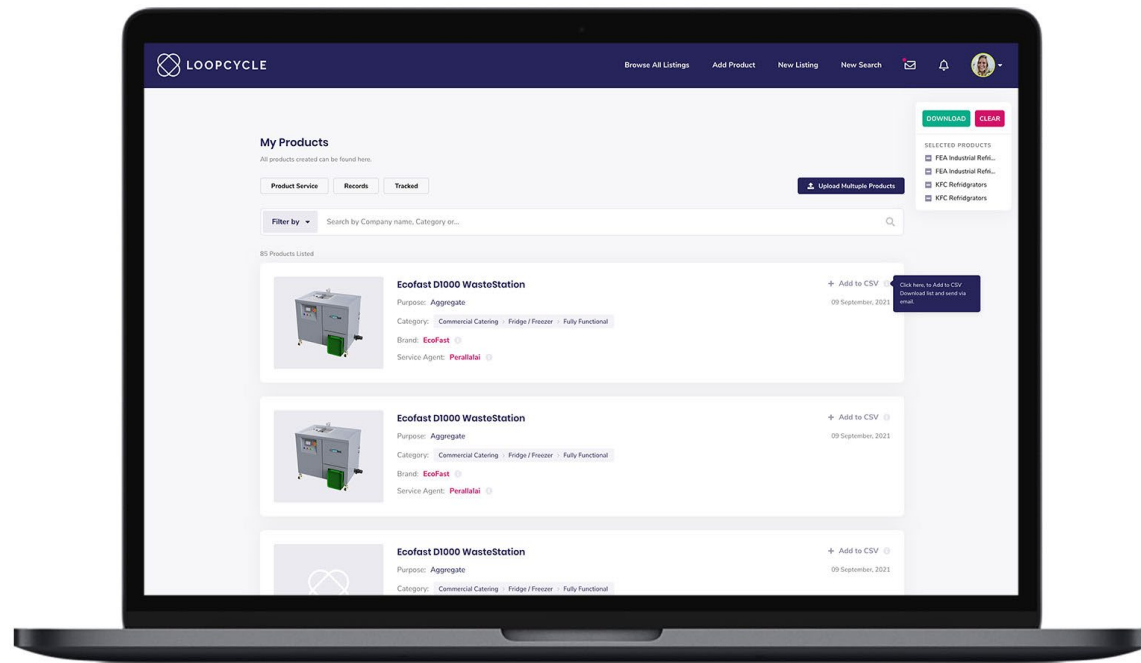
LOOPCYCLE

Browse All Listings Add Product New Listing New Search

DOWNLOAD CLEAR

SELECTED PRODUCTS
FEA Industrial Refri...
FEA Industrial Refri...
KFC Refridgrators
KFC Refridgrators

My Products
All products created can be found here.

Product Service Records Tracked

Upload Multiple Products

Filter by Search by Company name, Category or...

85 Products Listed

Ecofast D1000 WasteStation
Purpose: Aggregate
Category: Commercial Catering > Fridge / Freezer > Fully Functional
Brand: EcoFast
Service Agent: Perallalai
+ Add to CSV
09 September, 2021
Click here, to Add to CSV Download list and send via email.

Ecofast D1000 WasteStation
Purpose: Aggregate
Category: Commercial Catering > Fridge / Freezer > Fully Functional
Brand: EcoFast
Service Agent: Perallalai
+ Add to CSV
09 September, 2021

Ecofast D1000 WasteStation
Purpose: Aggregate
Category: Commercial Catering > Fridge / Freezer > Fully Functional
+ Add to CSV
09 September, 2021